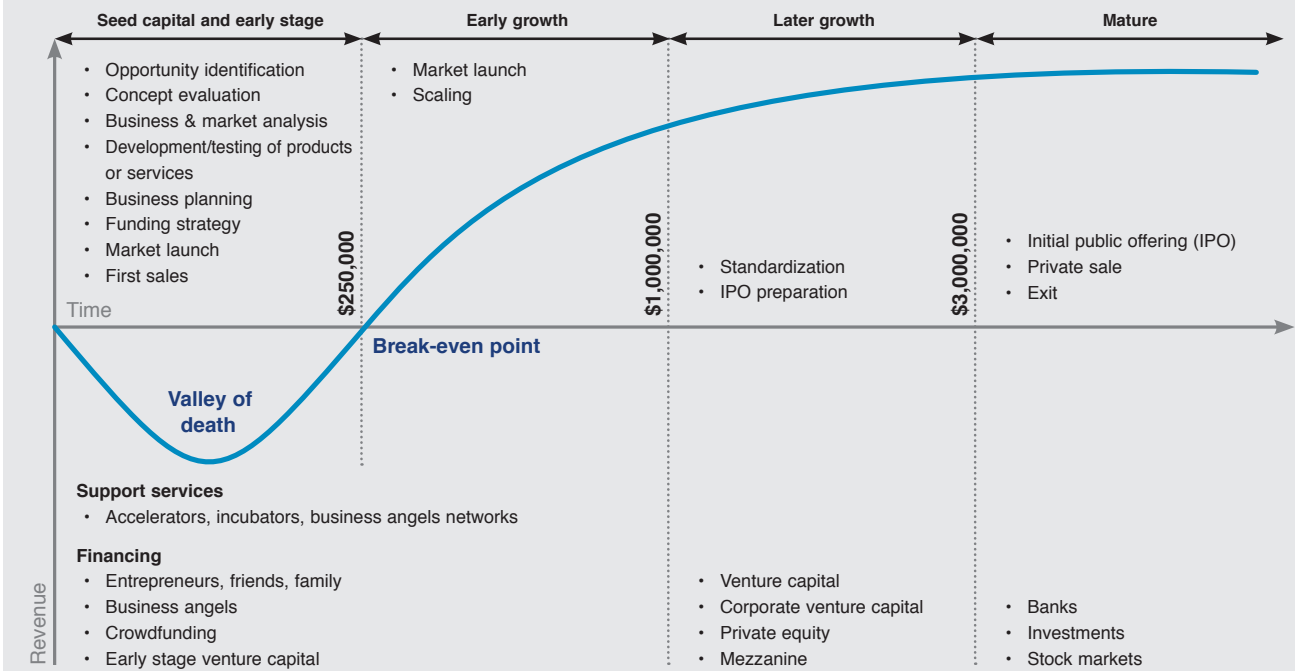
Seed capital and early stage

Early growth

Later growth

Mature

- Opportunity identification
- Concept evaluation
- Business & market analysis
- Development/testing of products or services
- Business planning
- Funding strategy
- Market launch
- First sales

- Market launch
- Scaling

$250,000

$1,000,000

$3,000,000

- Standardization
- IPO preparation

- Initial public offering (IPO)
- Private sale
- Exit

Time

Break-even point

Valley of death

Support services
- Accelerators, incubators, business angels networks

Financing
- Entrepreneurs, friends, family
- Business angels
- Crowdfunding
- Early stage venture capital

- Venture capital
- Corporate venture capital
- Private equity
- Mezzanine

- Banks
- Investments
- Stock markets

Revenue